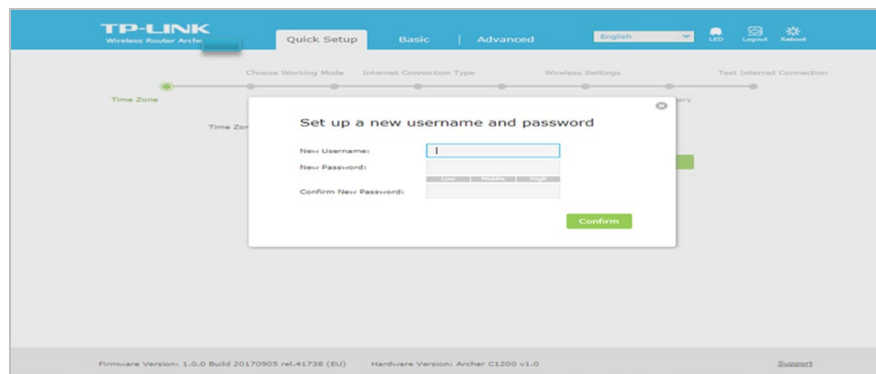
TP-LINK
Wireless Router Arche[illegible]

Quick Setup | Basic | Advanced

English

LED | Logout | Reboot

Choose Working Mode | Internet Connection Type | Wireless Settings | Test Internet Connection

Time Zone

Time Zo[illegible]

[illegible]ery

Set up a new username and password

New Username: |

New Password:

Low | Middle | High

Confirm New Password:

Confirm

Firmware Version: 1.0.0 Build 20170905 rel.41738 (EU) Hardware Version: Archer C1200 v1.0

Support